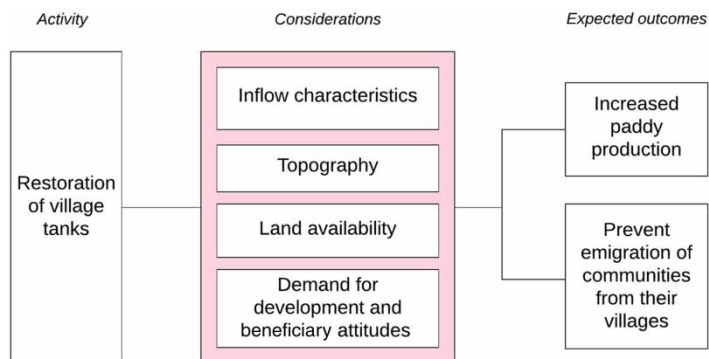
Activity

Considerations

Expected outcomes

Restoration of village tanks

Inflow characteristics

Topography

Land availability

Demand for development and beneficiary attitudes

Increased paddy production

Prevent emigration of communities from their villages